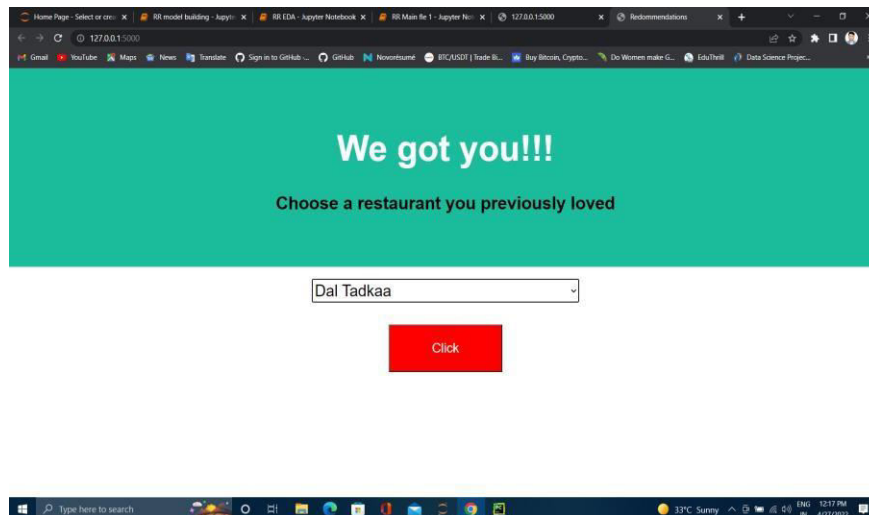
Home Page - Select or crea | RR model building - Jupyte | RR EDA - Jupyter Notebook | RR Main file 1 - Jupyter No | 127.0.0.1:5000 | Recommendations

127.0.0.1:5000

Gmail YouTube Maps News Translate Sign in to GitHub ... GitHub Novorésumé BTC/USDT | Trade Bi... Buy Bitcoin, Crypto... Do Women make G... EduThrill Data Science Projec...

We got you!!!

Choose a restaurant you previously loved

Dal Tadkaa

Click

Type here to search

33°C Sunny ENG IN 12:17 PM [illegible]